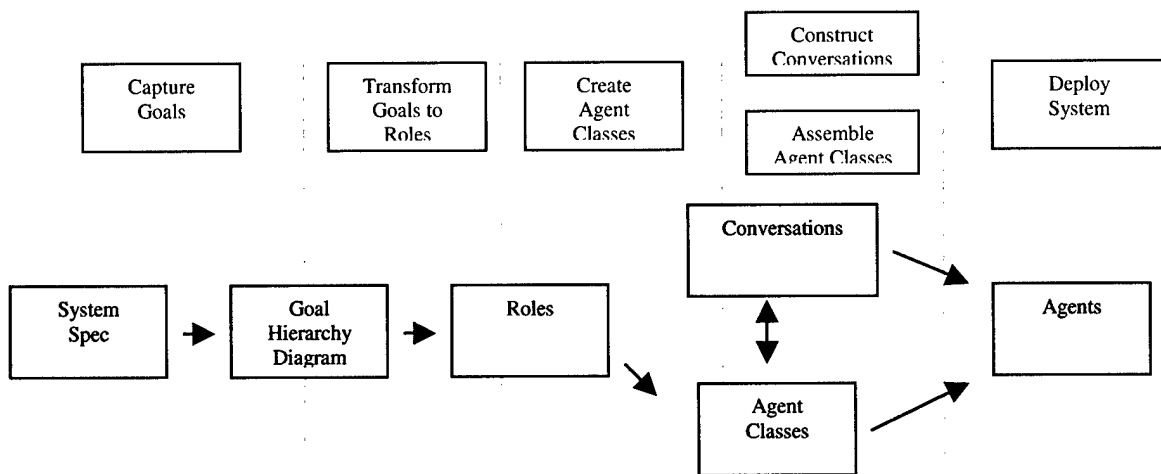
Capture Goals

Transform Goals to Roles

Create Agent Classes

Construct Conversations

Assemble Agent Classes

Deploy System

System Spec

Goal Hierarchy Diagram

Roles

Conversations

Agent Classes

Agents